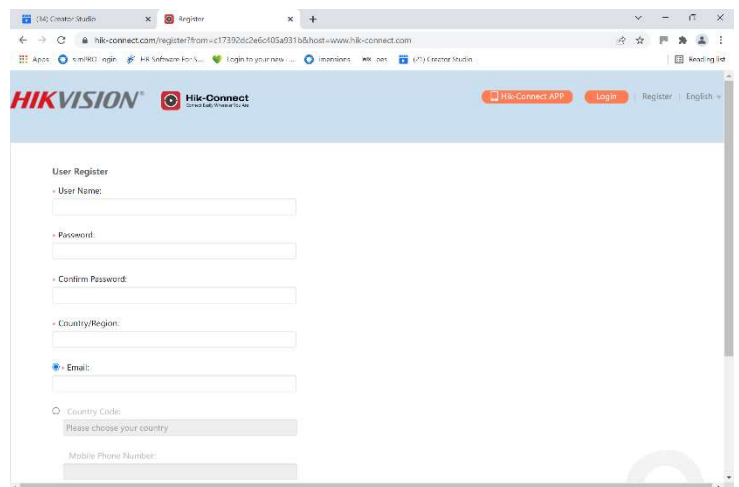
(34) Creator Studio
Register
hik-connect.com/register?from=c17392dc2e6c405a931b&host=www.hik-connect.com
Apps sim/PIO Login HR Software For S... Login to your new ... Impressions HR pes (21) Creator Studio
Reading list
HIKVISION
Hik-Connect
Connect Easily Wherever You Are
Hik-Connect APP Login Register English

User Register
* User Name:
* Password:
* Confirm Password:
* Country/Region:
* Email:
Country Code:
Please choose your country
Mobile Phone Number: